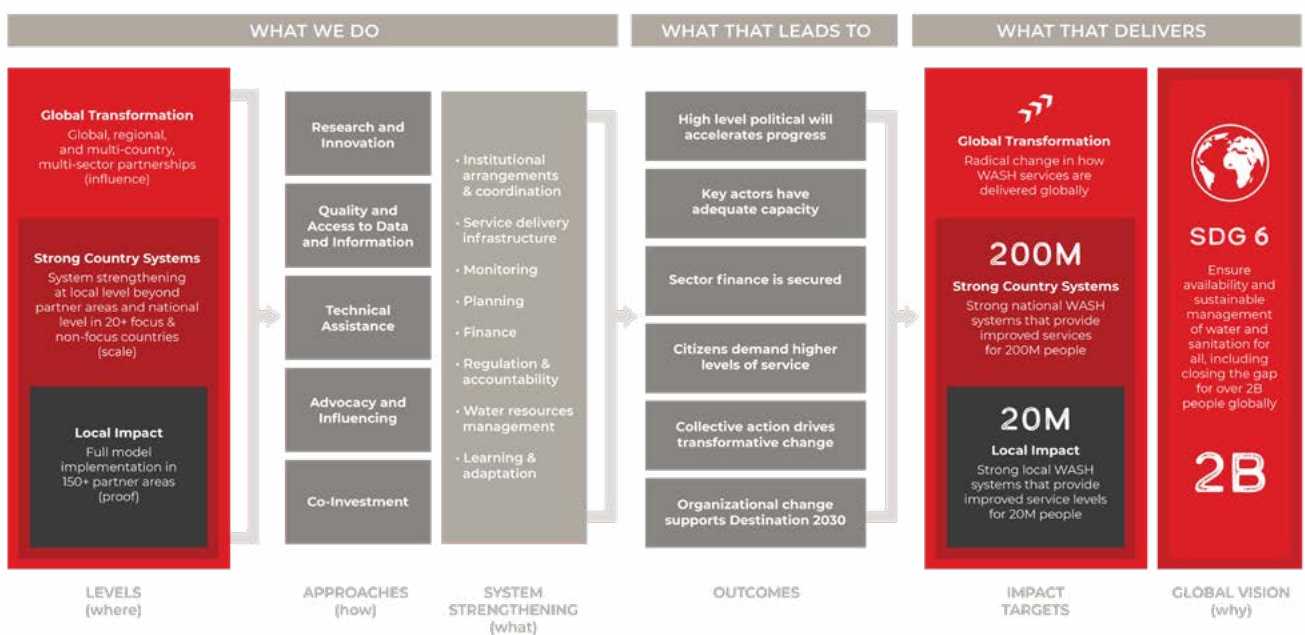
WHAT WE DO

WHAT THAT LEADS TO

WHAT THAT DELIVERS

Global Transformation
Global, regional, and multi-country, multi-sector partnerships (influence)

Strong Country Systems
System strengthening at local level beyond partner areas and national level in 20+ focus & non-focus countries (scale)

Local Impact
Full model implementation in 150+ partner areas (proof)

LEVELS (where)

Research and Innovation

Quality and Access to Data and Information

Technical Assistance

Advocacy and Influencing

Co-Investment

APPROACHES (how)

• Institutional arrangements & coordination
• Service delivery infrastructure
• Monitoring
• Planning
• Finance
• Regulation & accountability
• Water resources management
• Learning & adaptation

SYSTEM STRENGTHENING (what)

High level political will accelerates progress

Key actors have adequate capacity

Sector finance is secured

Citizens demand higher levels of service

Collective action drives transformative change

Organizational change supports Destination 2030

OUTCOMES

Global Transformation
Radical change in how WASH services are delivered globally

200M
Strong Country Systems
Strong national WASH systems that provide improved services for 200M people

20M
Local Impact
Strong local WASH systems that provide improved service levels for 20M people

IMPACT TARGETS

SDG 6
Ensure availability and sustainable management of water and sanitation for all, including closing the gap for over 2B people globally

2B

GLOBAL VISION (why)